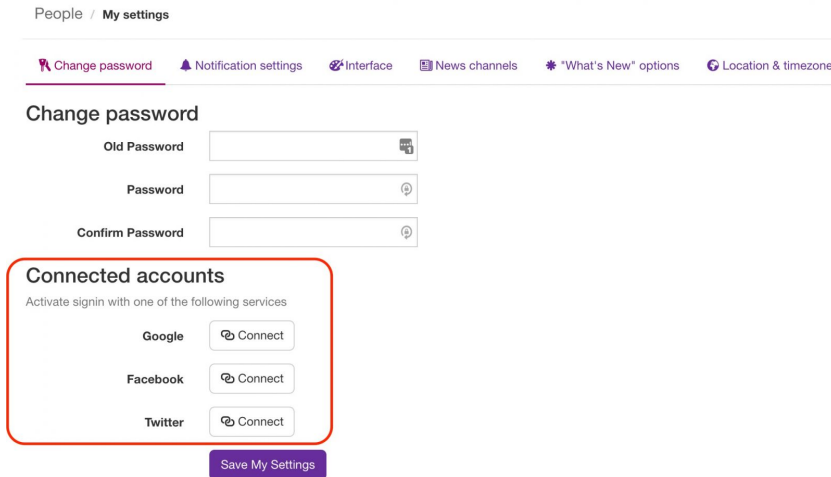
People / My settings

Change password | Notification settings | Interface | News channels | "What's New" options | Location & timezone

Change password

Old Password

Password

Confirm Password

Connected accounts

Activate signin with one of the following services

Google Connect

Facebook Connect

Twitter Connect

Save My Settings